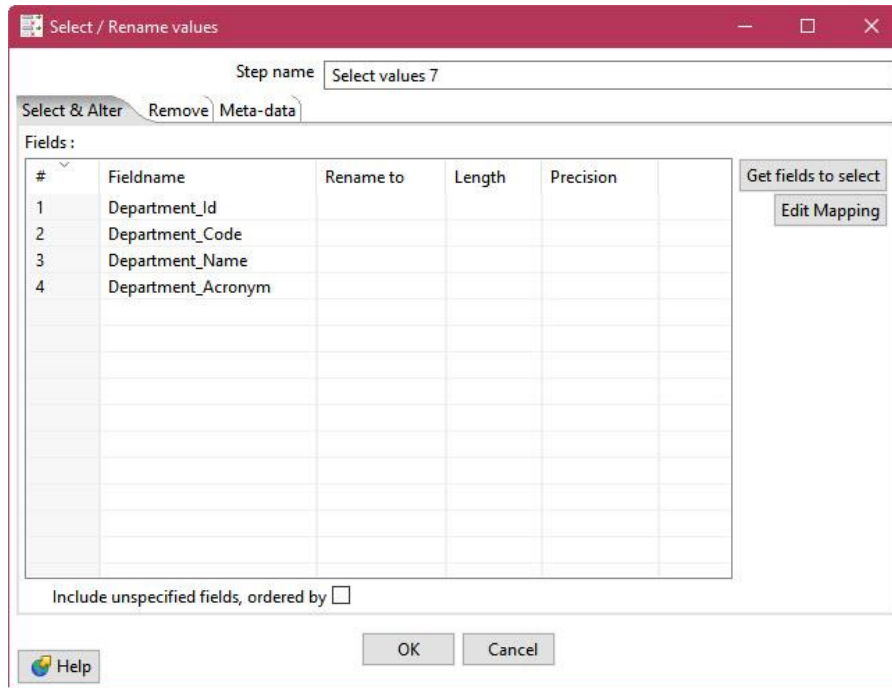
Select / Rename values

Step name Select values 7

Select & Alter | Remove | Meta-data

Fields :

| # | Fieldname | Rename to | Length | Precision |
|---|---|---|---|---|
| 1 | Department_Id | | | |
| 2 | Department_Code | | | |
| 3 | Department_Name | | | |
| 4 | Department_Acronym | | | |

Get fields to select

Edit Mapping

Include unspecified fields, ordered by

OK Cancel

Help